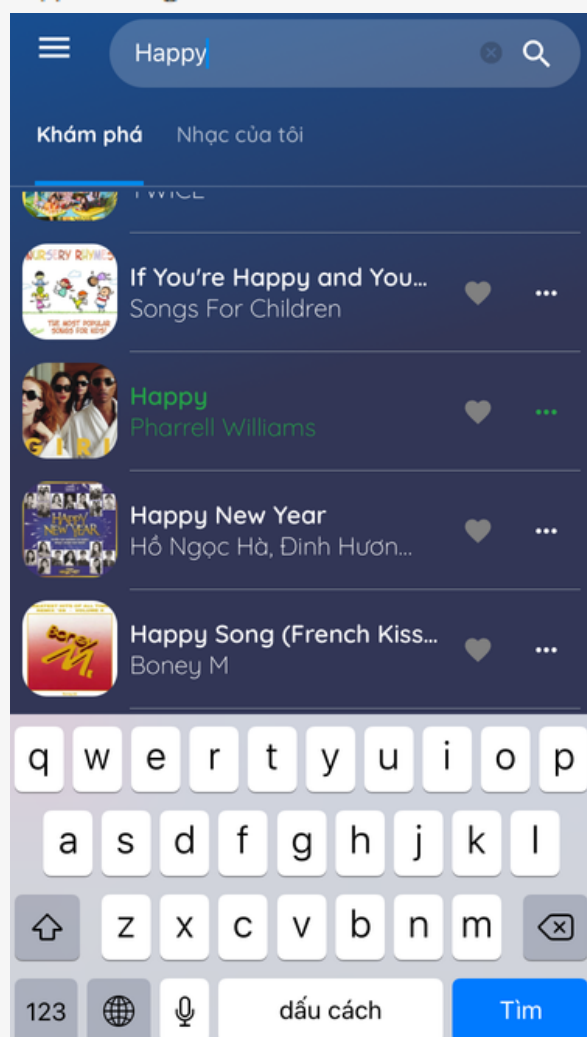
Happy

Khám phá Nhạc của tôi

TWICE

NURSERY RHYMES
THE MOST POPULAR SONGS FOR KIDS!
If You're Happy and You...
Songs For Children

GIRL
Happy
Pharrell Williams

HAPPY NEW YEAR
Happy New Year
Hồ Ngọc Hà, Đinh Hươn...

Boney M.
Happy Song (French Kiss...
Boney M

q w e r t y u i o p
a s d f g h j k l
z x c v b n m
123 dấu cách Tìm